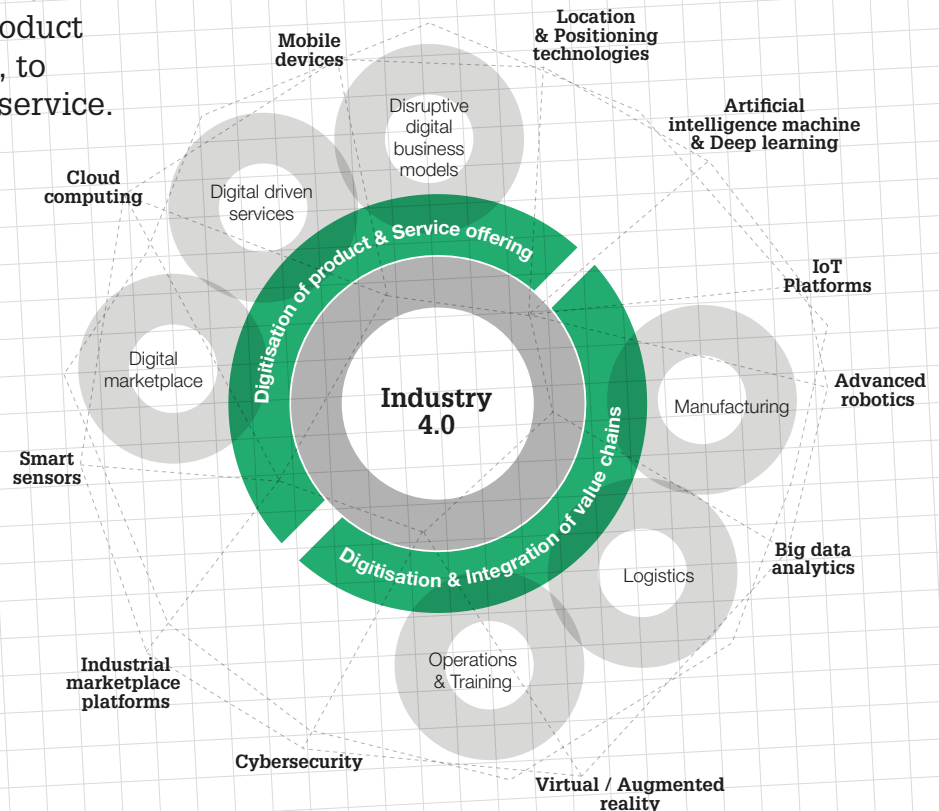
oduct
, to
service.

Mobile devices

Location & Positioning technologies

Artificial intelligence machine & Deep learning

Cloud computing

IoT Platforms

Advanced robotics

Smart sensors

Big data analytics

Industrial marketplace platforms

Cybersecurity

Virtual / Augmented reality

Disruptive digital business models

Digital driven services

Digital marketplace

Manufacturing

Logistics

Operations & Training

Digitisation of product & Service offering

Digitisation & Integration of value chains

Industry 4.0